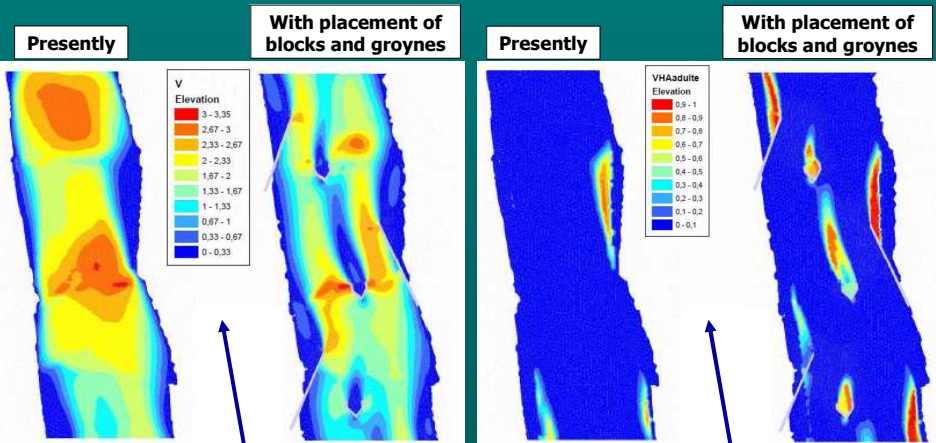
Presently

With placement of blocks and groynes

V
Elevation
3 - 3,35
2,67 - 3
2,33 - 2,67
2 - 2,33
1,67 - 2
1,33 - 1,67
1 - 1,33
0,67 - 1
0,33 - 0,67
0 - 0,33

Presently

With placement of blocks and groynes

VHAadulte
Elevation
0,9 - 1
0,8 - 0,9
0,7 - 0,8
0,6 - 0,7
0,5 - 0,6
0,4 - 0,5
0,3 - 0,4
0,2 - 0,3
0,1 - 0,2
0 - 0,1